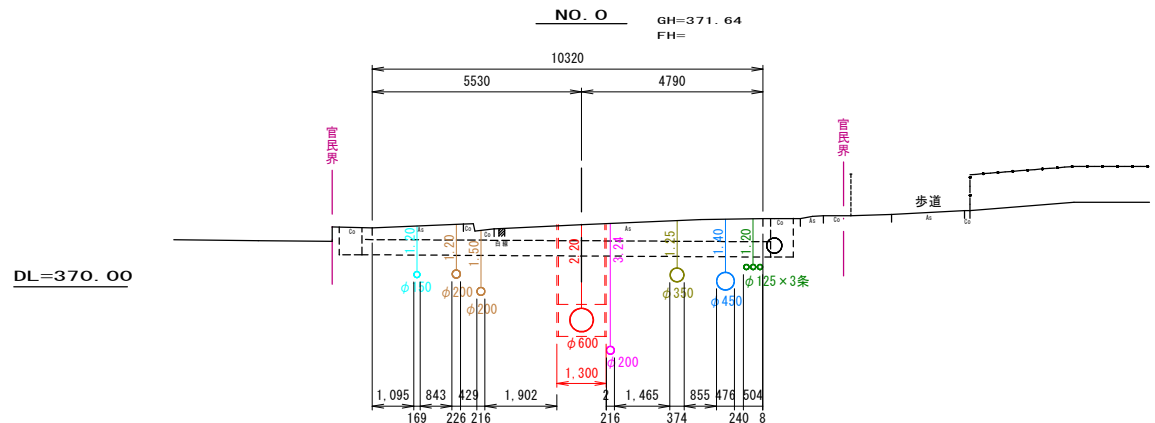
NO. 0

GH=371. 64
FH=

10320

5530

4790

官民界

官民界

歩道

Co

As

Co

Eб

Co

As

Co

As

Co

As

Co

DL=370. 00

1. 20

1. 20

1. 50

2. 20

3. 20

1. 25

1. 40

1. 20

φ150

φ200

φ200

φ600

φ200

φ350

φ450

φ125×3条

1, 300

1, 095

843

429

1, 902

2

1, 465

855

476

504

169

226

216

216

374

240

8